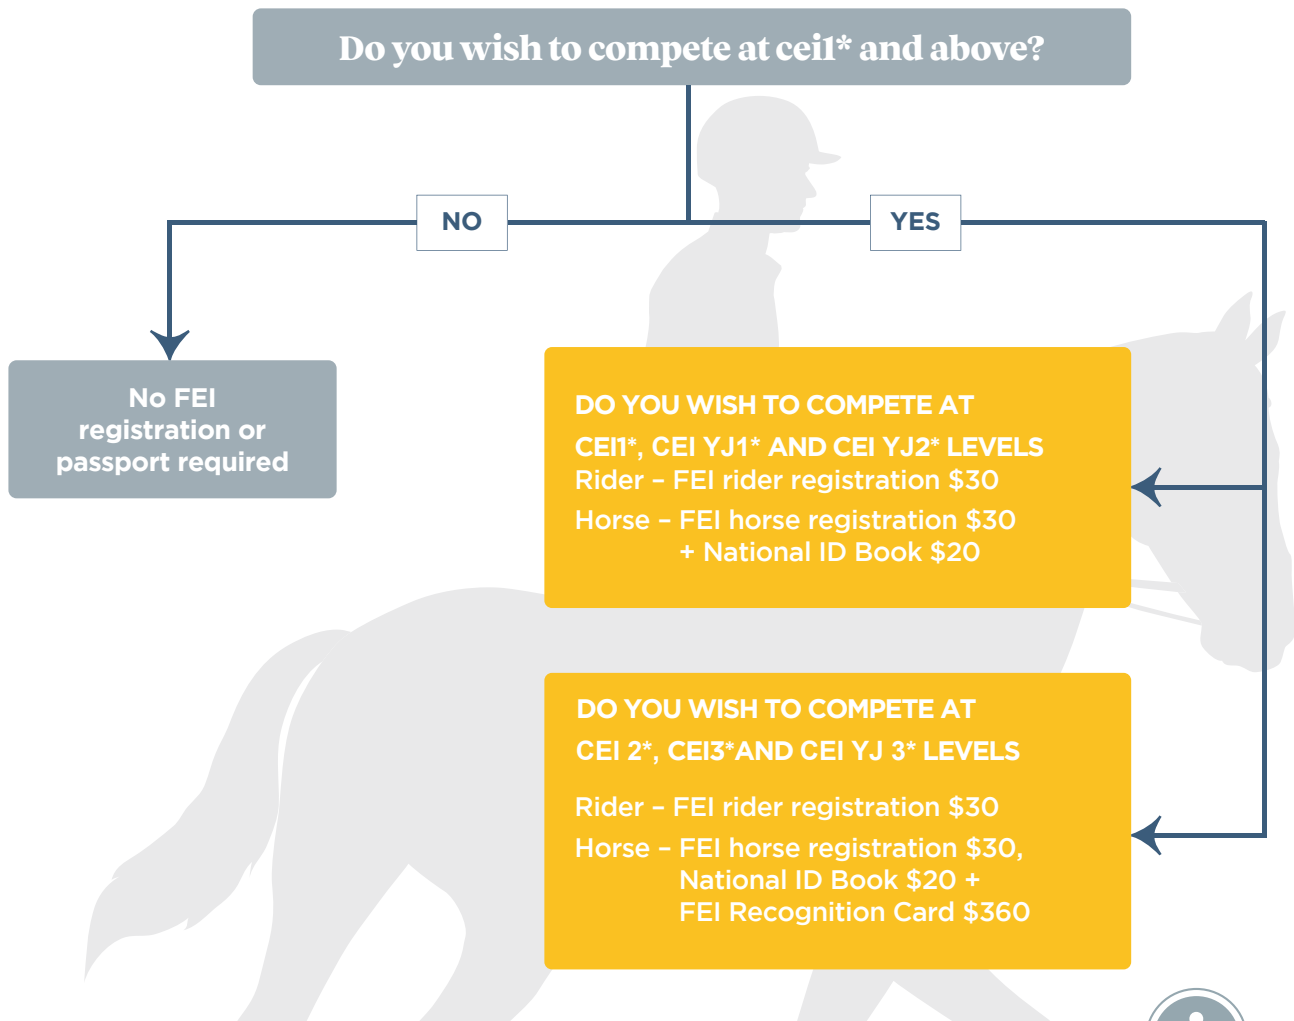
Do you wish to compete at cei1* and above?

NO

YES

No FEI registration or passport required

DO YOU WISH TO COMPETE AT CEI1*, CEI YJ1* AND CEI YJ2* LEVELS

Rider – FEI rider registration $30

Horse – FEI horse registration $30 + National ID Book $20

DO YOU WISH TO COMPETE AT CEI 2*, CEI3*AND CEI YJ 3* LEVELS

Rider – FEI rider registration $30

Horse – FEI horse registration $30, National ID Book $20 + FEI Recognition Card $360